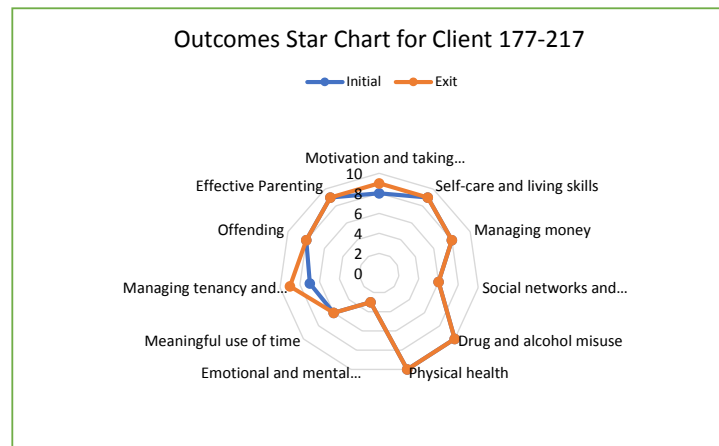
Outcomes Star Chart for Client 177-217

Initial
Exit

Motivation and taking...
10
8
6
4
2
0
Self-care and living skills
Managing money
Social networks and...
Drug and alcohol misuse
Physical health
Emotional and mental...
Meaningful use of time
Managing tenancy and...
Offending
Effective Parenting